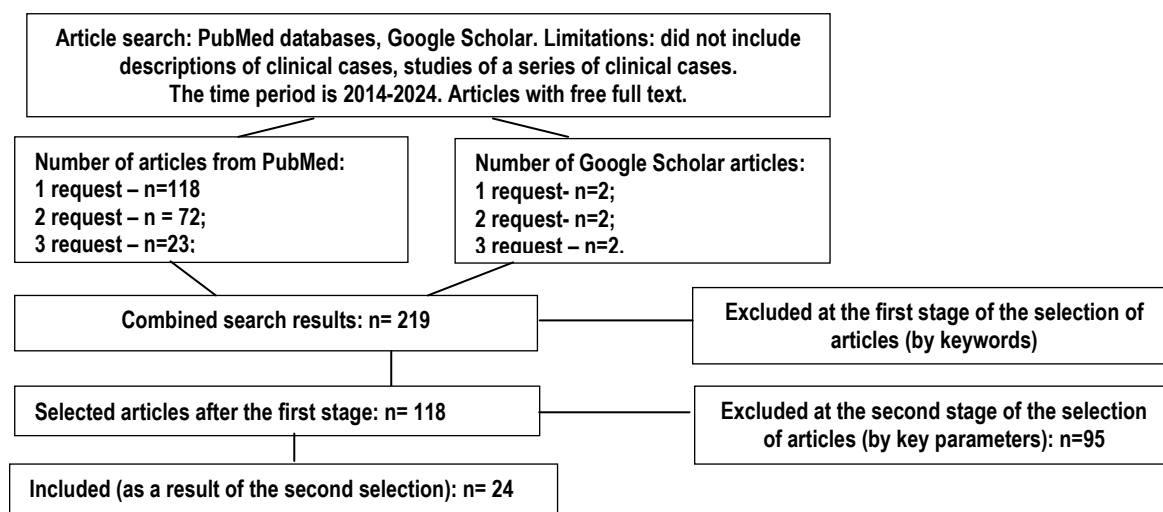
Article search: PubMed databases, Google Scholar. Limitations: did not include descriptions of clinical cases, studies of a series of clinical cases. The time period is 2014-2024. Articles with free full text.

Number of articles from PubMed:
1 request – n=118
2 request – n = 72;
3 request – n=23;

Number of Google Scholar articles:
1 request- n=2;
2 request- n=2;
3 request – n=2.

Combined search results: n= 219

Excluded at the first stage of the selection of articles (by keywords)

Selected articles after the first stage: n= 118

Excluded at the second stage of the selection of articles (by key parameters): n=95

Included (as a result of the second selection): n= 24